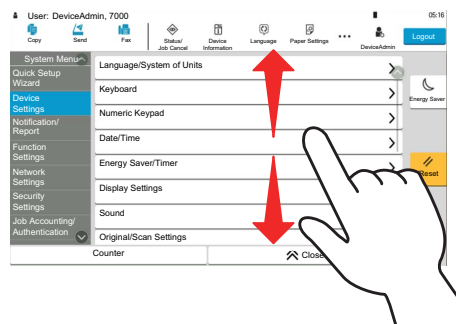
User: DeviceAdmin, 7000

05:16

Copy

Send

Fax

Status/ Job Cancel

Device Information

Language

Paper Settings

...

DeviceAdmin

Logout

System Menu

Quick Setup Wizard

Device Settings

Notification/ Report

Function Settings

Network Settings

Security Settings

Job Accounting/ Authentication

Language/System of Units

Keyboard

Numeric Keypad

Date/Time

Energy Saver/Timer

Display Settings

Sound

Original/Scan Settings

Energy Saver

Reset

Counter

Close